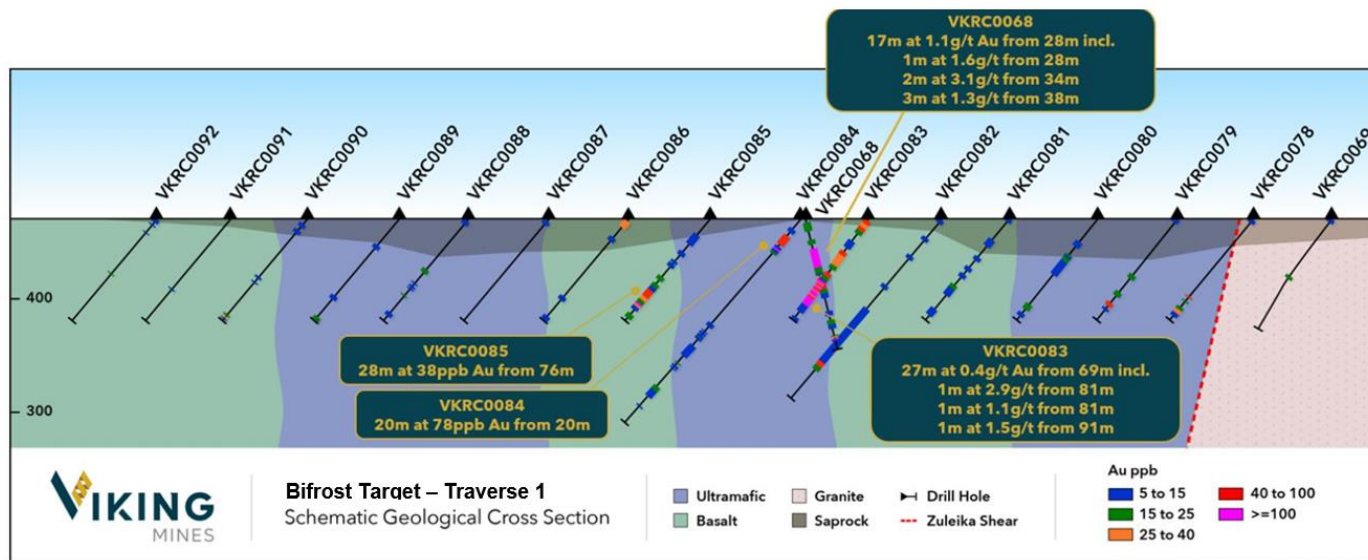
VKRC0068
17m at 1.1g/t Au from 28m incl.
1m at 1.6g/t from 28m
2m at 3.1g/t from 34m
3m at 1.3g/t from 38m

VKRC0092 VKRC0091 VKRC0090 VKRC0089 VKRC0088 VKRC0087 VKRC0086 VKRC0085 VKRC0084 VKRC0068 VKRC0083 VKRC0082 VKRC0081 VKRC0080 VKRC0079 VKRC0078 VKRC006

400

300

VKRC0085
28m at 38ppb Au from 76m

VKRC0084
20m at 78ppb Au from 20m

VKRC0083
27m at 0.4g/t Au from 69m incl.
1m at 2.9g/t from 81m
1m at 1.1g/t from 81m
1m at 1.5g/t from 91m

VIKING MINES

Bifrost Target – Traverse 1
Schematic Geological Cross Section

Ultramafic
Basalt
Granite
Saprock
Drill Hole
Zuleika Shear

Au ppb
5 to 15
15 to 25
25 to 40
40 to 100
>=100